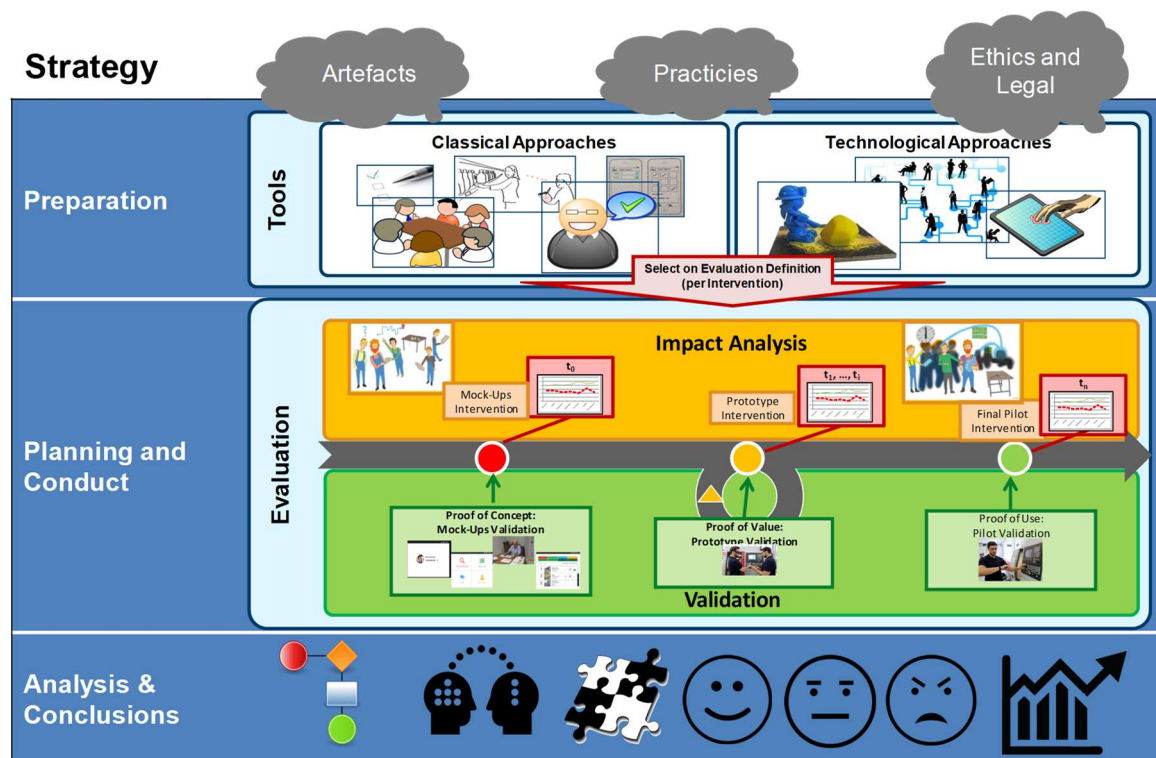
Strategy

Artefacts

Practicies

Ethics and Legal

Preparation

Tools

Classical Approaches

Technological Approaches

Select on Evaluation Definition (per Intervention)

Planning and Conduct

Evaluation

Impact Analysis

$t_0$

Mock-Ups Intervention

$t_1, ..., t_i$

Prototype Intervention

$t_n$

Final Pilot Intervention

Proof of Concept: Mock-Ups Validation

Proof of Value: Prototype Validation

Proof of Use: Pilot Validation

Validation

Analysis & Conclusions